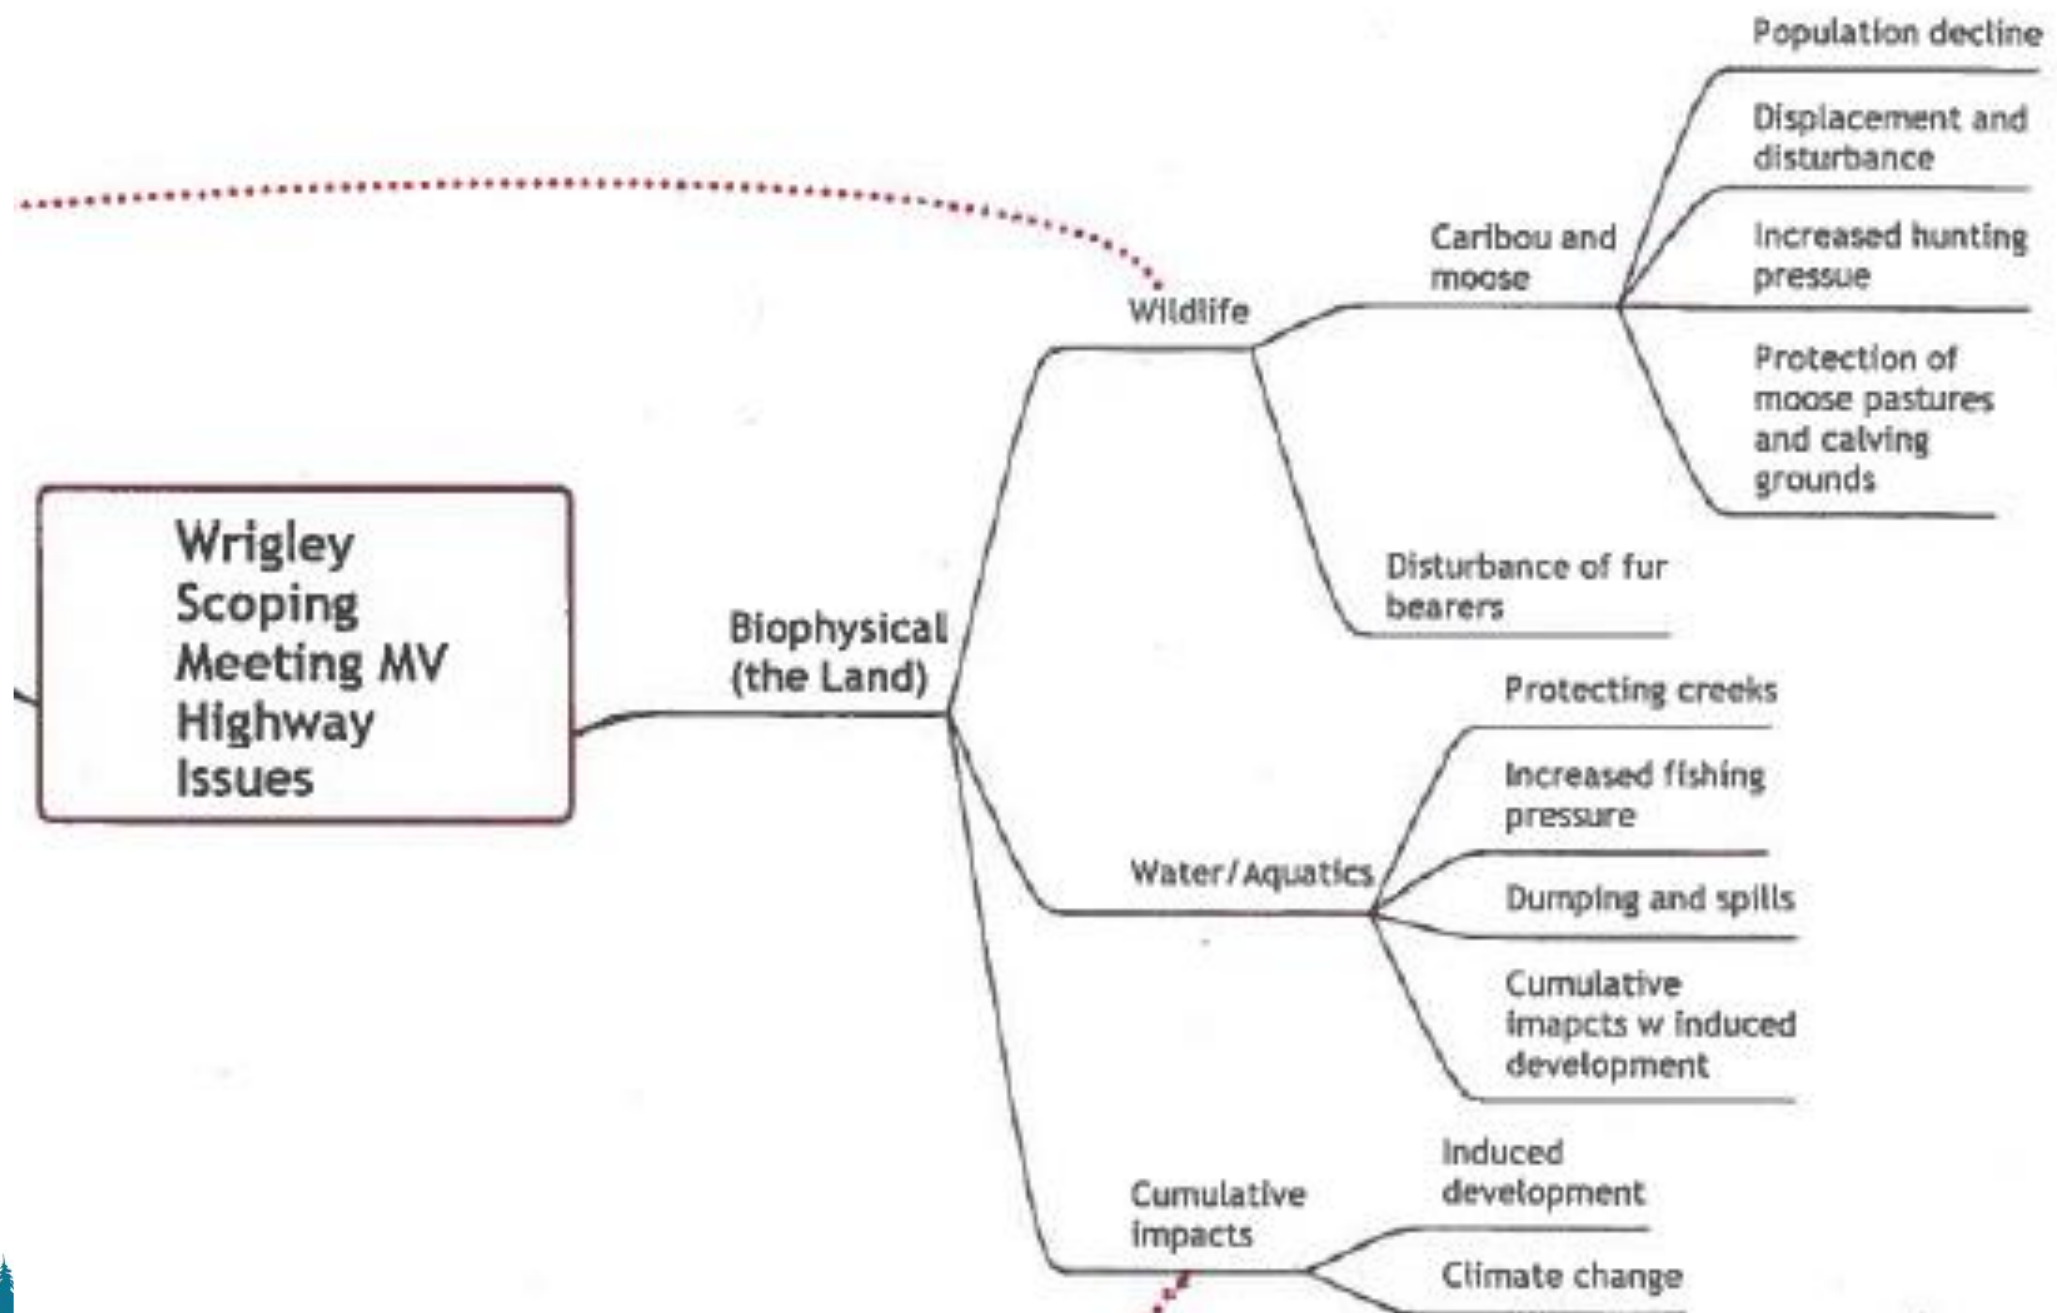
Wrigley Scoping Meeting MV Highway Issues

Biophysical (the Land)

Wildlife

Caribou and moose

Population decline

Displacement and disturbance

Increased hunting pressue

Protection of moose pastures and calving grounds

Disturbance of fur bearers

Water/Aquatics

Protecting creeks

Increased fishing pressure

Dumping and spills

Cumulative imapcts w induced development

Cumulative impacts

Induced development

Climate change